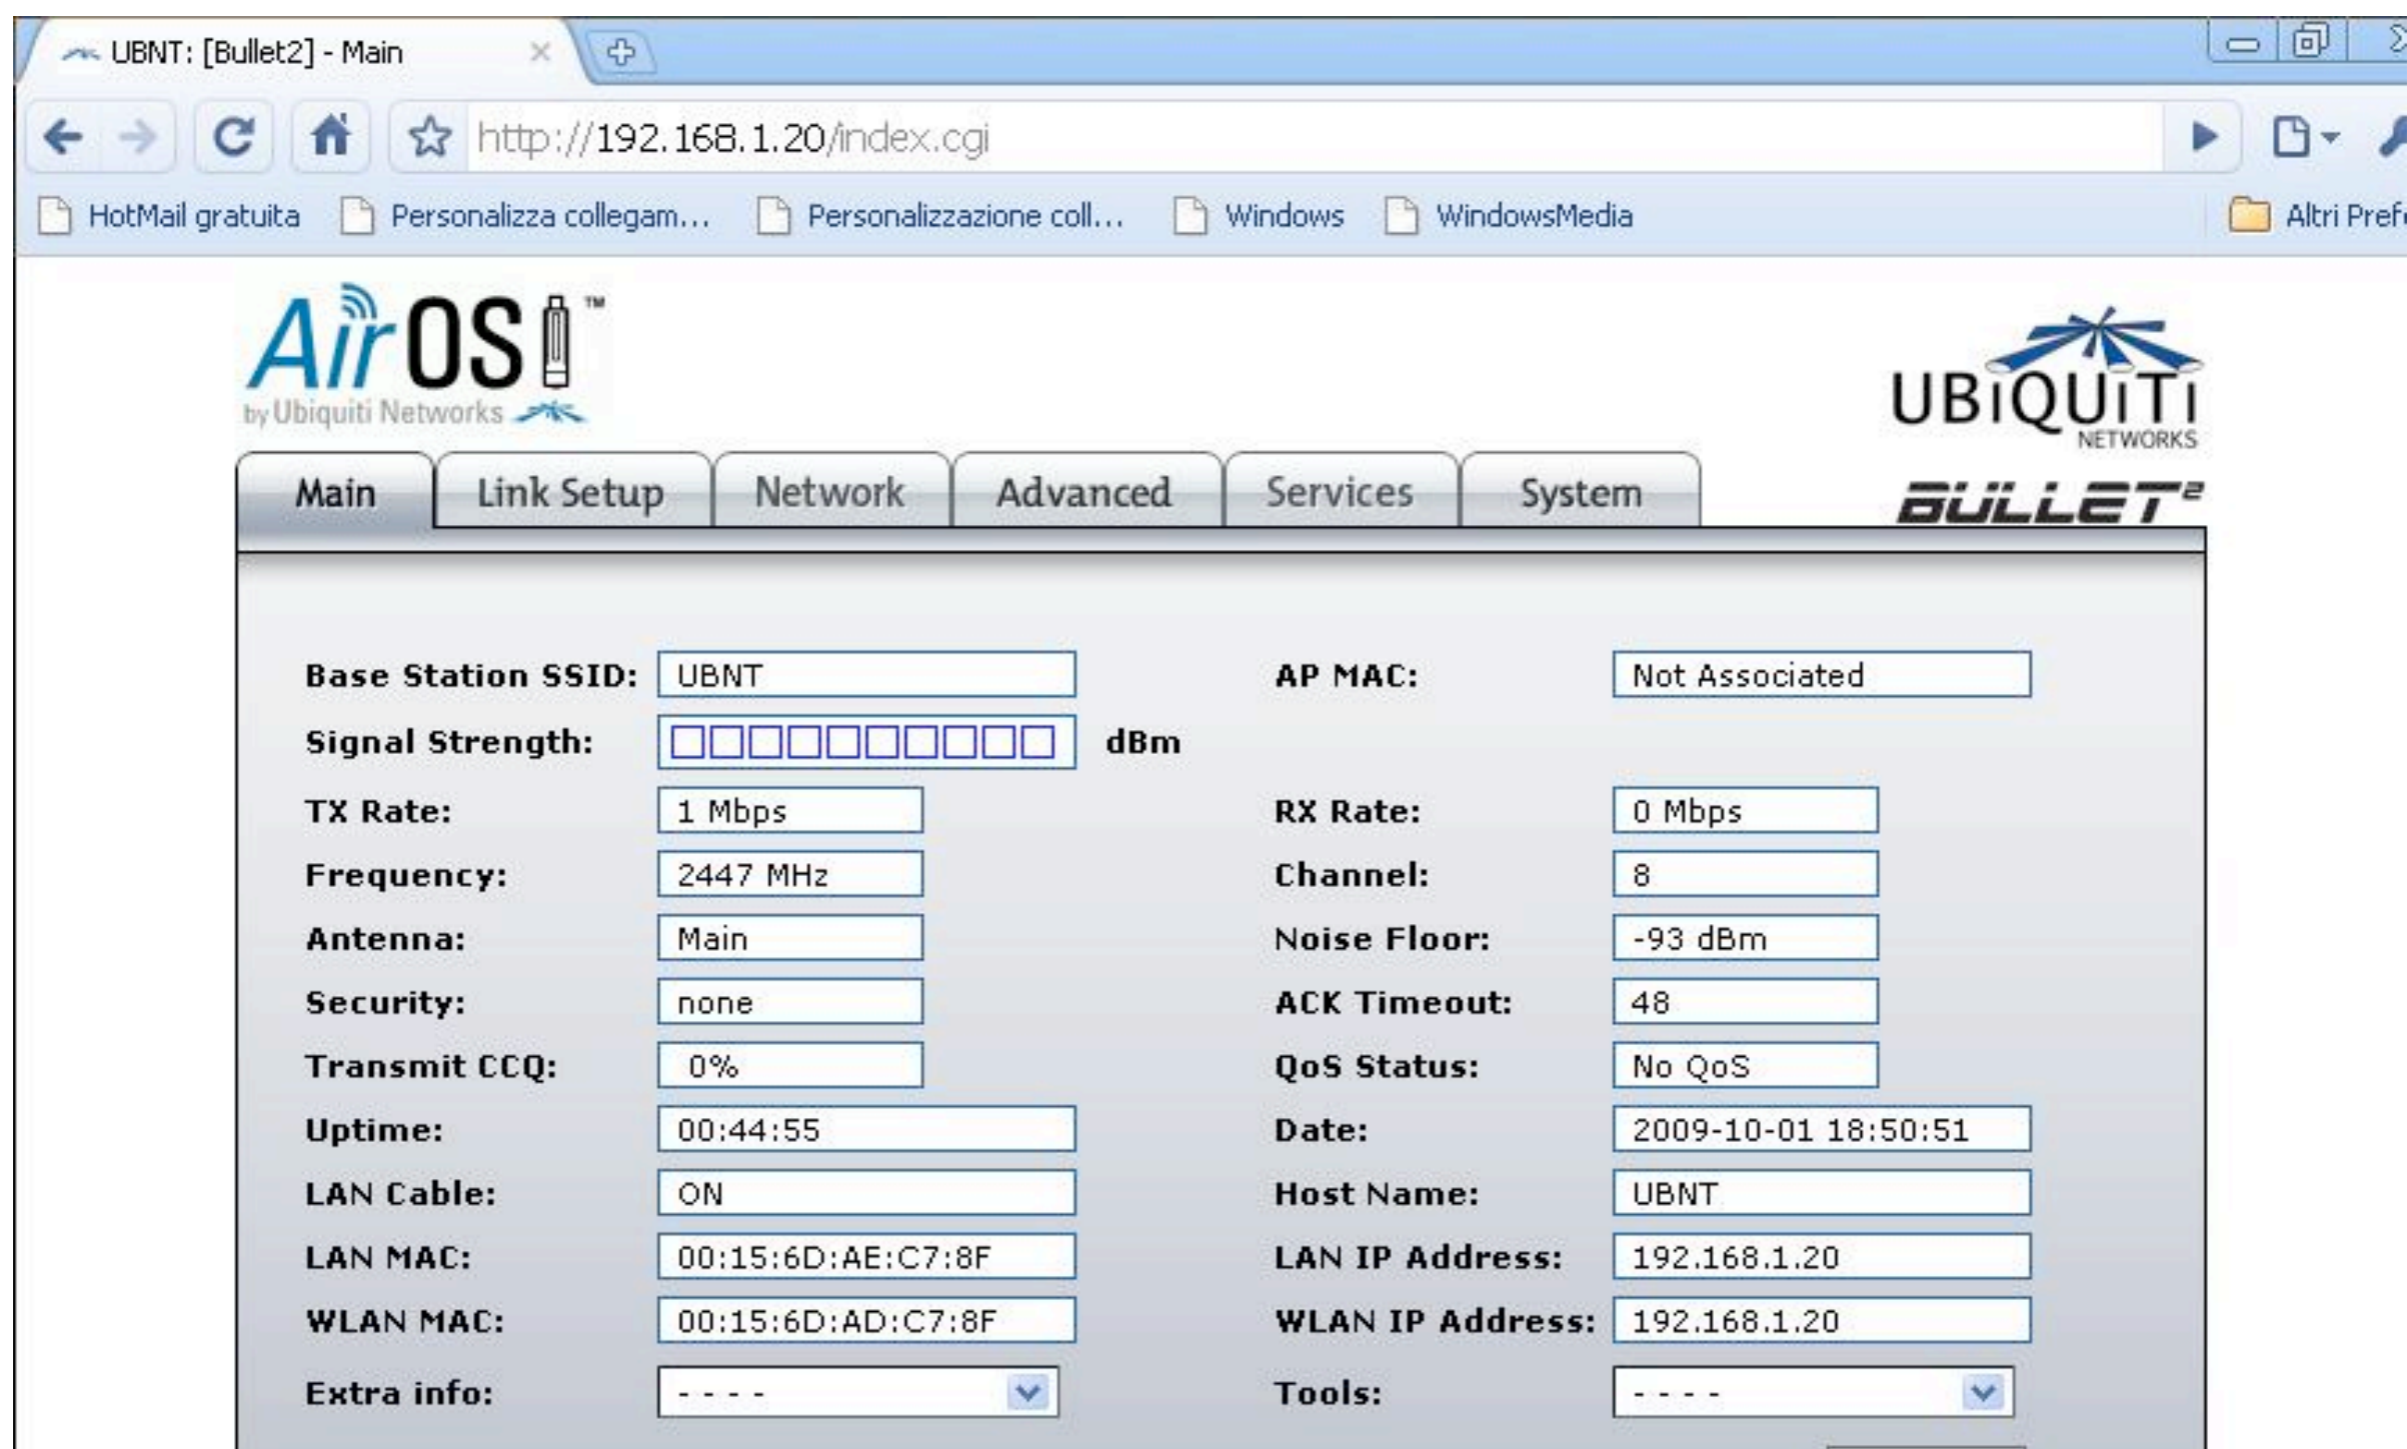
UBNT: [Bullet2] - Main

http://192.168.1.20/index.cgi

HotMail gratuita Personalizza collegam... Personalizzazione coll... Windows WindowsMedia Altri Pref

AirOS™
by Ubiquiti Networks

UBIQUITI NETWORKS

BULLET²

Main Link Setup Network Advanced Services System

| | | | |
|---|---|---|---|
| Base Station SSID: | UBNT | AP MAC: | Not Associated |
| Signal Strength: | dBm | | |
| TX Rate: | 1 Mbps | RX Rate: | 0 Mbps |
| Frequency: | 2447 MHz | Channel: | 8 |
| Antenna: | Main | Noise Floor: | -93 dBm |
| Security: | none | ACK Timeout: | 48 |
| Transmit CCQ: | 0% | QoS Status: | No QoS |
| Uptime: | 00:44:55 | Date: | 2009-10-01 18:50:51 |
| LAN Cable: | ON | Host Name: | UBNT |
| LAN MAC: | 00:15:6D:AE:C7:8F | LAN IP Address: | 192.168.1.20 |
| WLAN MAC: | 00:15:6D:AD:C7:8F | WLAN IP Address: | 192.168.1.20 |
| Extra info: | - - - - | Tools: | - - - - |